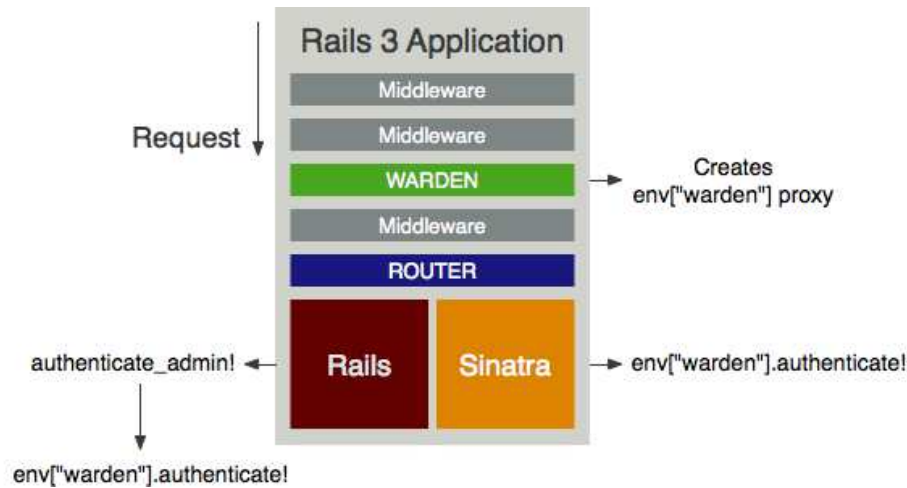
Rails 3 Application

Request

Middleware

Middleware

WARDEN

Creates
env["warden"] proxy

Middleware

ROUTER

authenticate_admin!

Rails

Sinatra

env["warden"].authenticate!

env["warden"].authenticate!